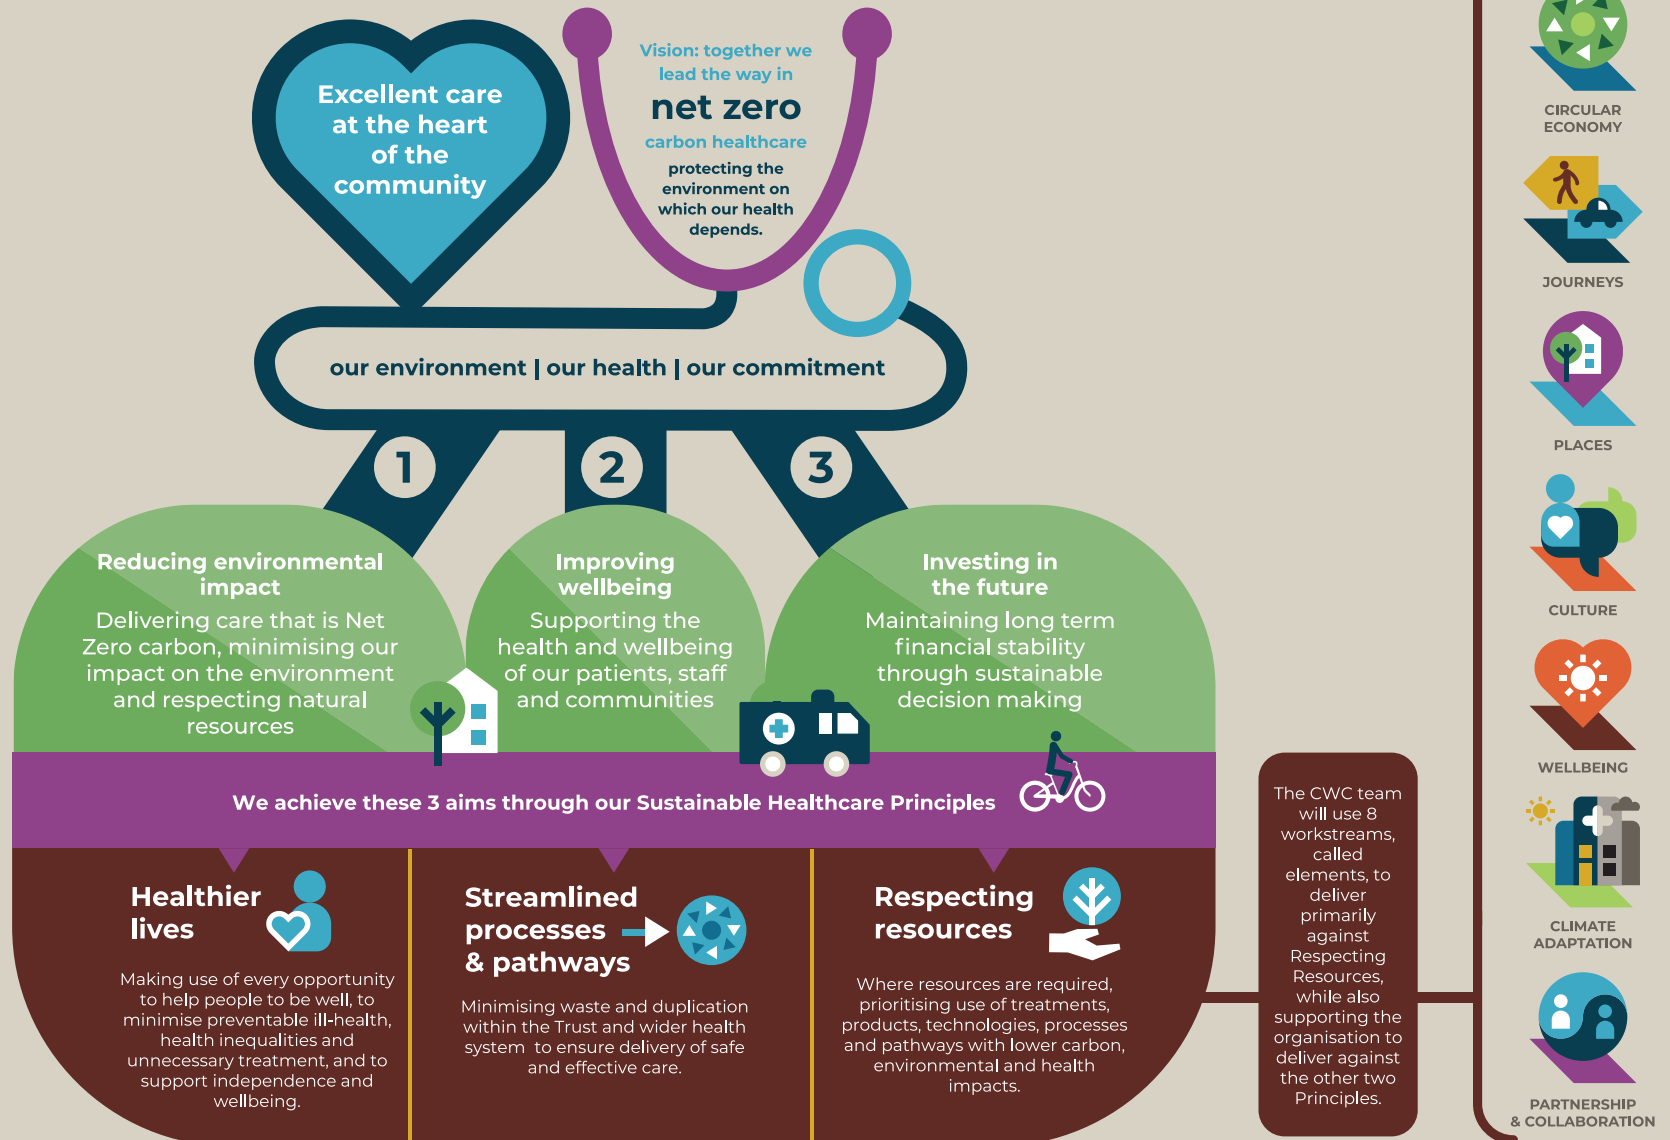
Excellent care at the heart of the community

Vision: together we lead the way in
net zero
carbon healthcare
protecting the environment on which our health depends.

our environment | our health | our commitment

1

2

3

Reducing environmental impact
Delivering care that is Net Zero carbon, minimising our impact on the environment and respecting natural resources

Improving wellbeing
Supporting the health and wellbeing of our patients, staff and communities

Investing in the future
Maintaining long term financial stability through sustainable decision making

We achieve these 3 aims through our Sustainable Healthcare Principles

Healthier lives
Making use of every opportunity to help people to be well, to minimise preventable ill-health, health inequalities and unnecessary treatment, and to support independence and wellbeing.

Streamlined processes & pathways
Minimising waste and duplication within the Trust and wider health system to ensure delivery of safe and effective care.

Respecting resources
Where resources are required, prioritising use of treatments, products, technologies, processes and pathways with lower carbon, environmental and health impacts.

The CWC team will use 8 workstreams, called elements, to deliver primarily against Respecting Resources, while also supporting the organisation to deliver against the other two Principles.

CIRCULAR ECONOMY

JOURNEYS

PLACES

CULTURE

WELLBEING

CLIMATE ADAPTATION

PARTNERSHIP & COLLABORATION